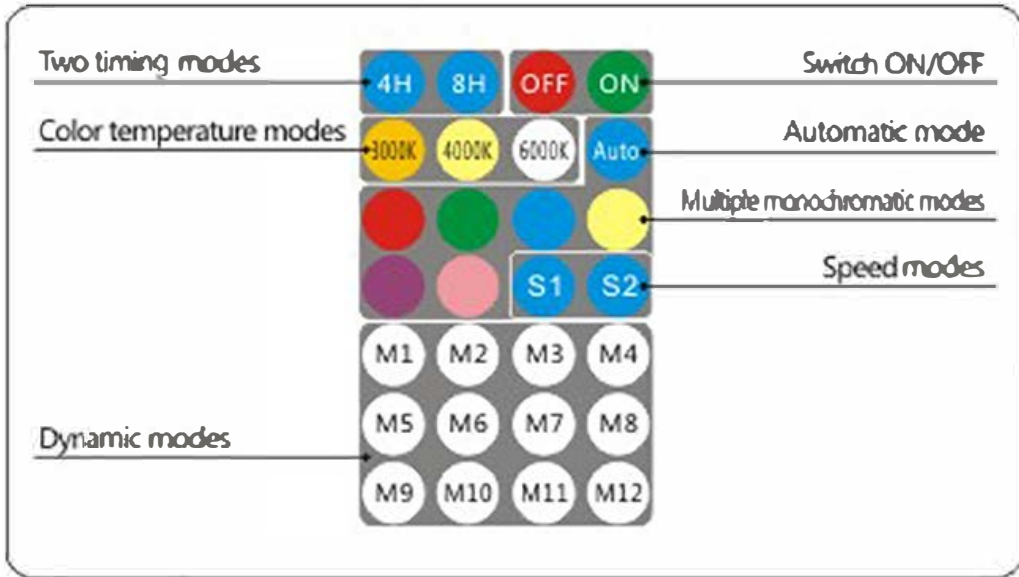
Two timing modes

4H 8H OFF ON

Switch ON/OFF

Color temperature modes

3000K 4000K 6000K Auto

Automatic mode

Multiple monochromatic modes

S1 S2

Speed modes

M1 M2 M3 M4

M5 M6 M7 M8

Dynamic modes

M9 M10 M11 M12